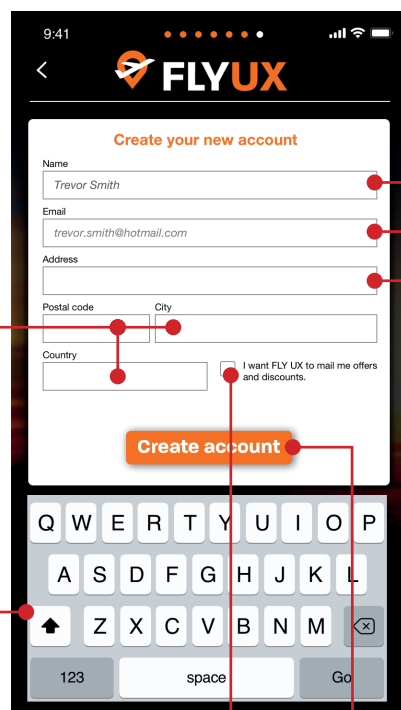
9:41

FLYUX

Create your new account

Name

Trevor Smith

Email

trevor.smith@hotmail.com

Address

Postal code

City

Country

I want FLY UX to mail me offers and discounts.

Create account

Q W E R T Y U I O P

A S D F G H J K L

Z X C V B N M

123

space

Go